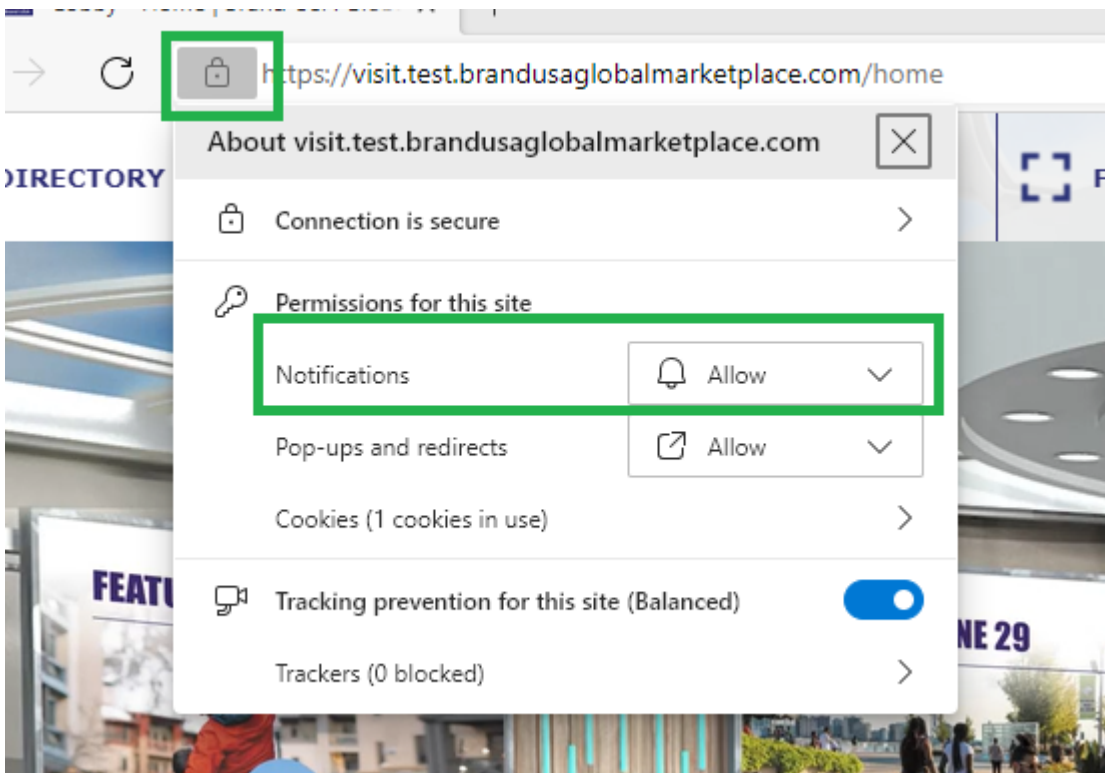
https://visit.test.brandusaglobalmarketplace.com/home

DIRECTORY

About visit.test.brandusaglobalmarketplace.com

Connection is secure

Permissions for this site

Notifications Allow

Pop-ups and redirects Allow

Cookies (1 cookies in use)

Tracking prevention for this site (Balanced)

Trackers (0 blocked)

FEATU

NE 29